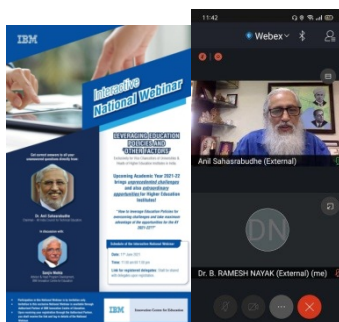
IBM

Interactive National Webinar

LEVERAGING EDUCATION POLICIES AND OTHER FACTORS

Upcoming Academic Year 2021-22 brings unprecedented challenges and also extraordinary opportunities for Higher Education Institutes!

Dr. Anil Sahasrabudhe

In discussion with

IBM

11:42

Webex

Anil Sahasrabudhe (External)

DN

Dr. B. RAMESH NAYAK (External) (me)